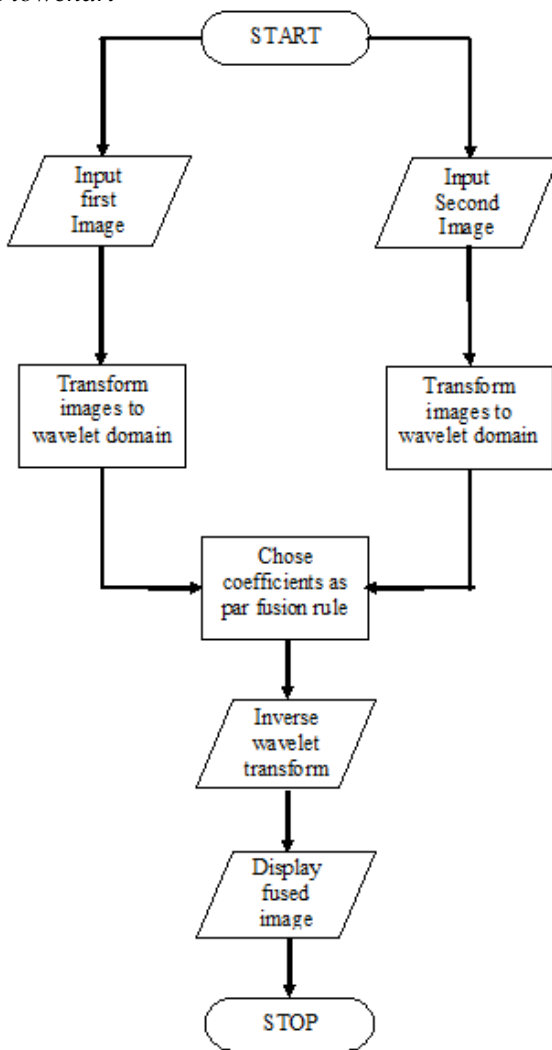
Flowchart:

START

Input first Image

Input Second Image

Transform images to wavelet domain

Transform images to wavelet domain

Chose coefficients as par fusion rule

Inverse wavelet transform

Display fused image

STOP